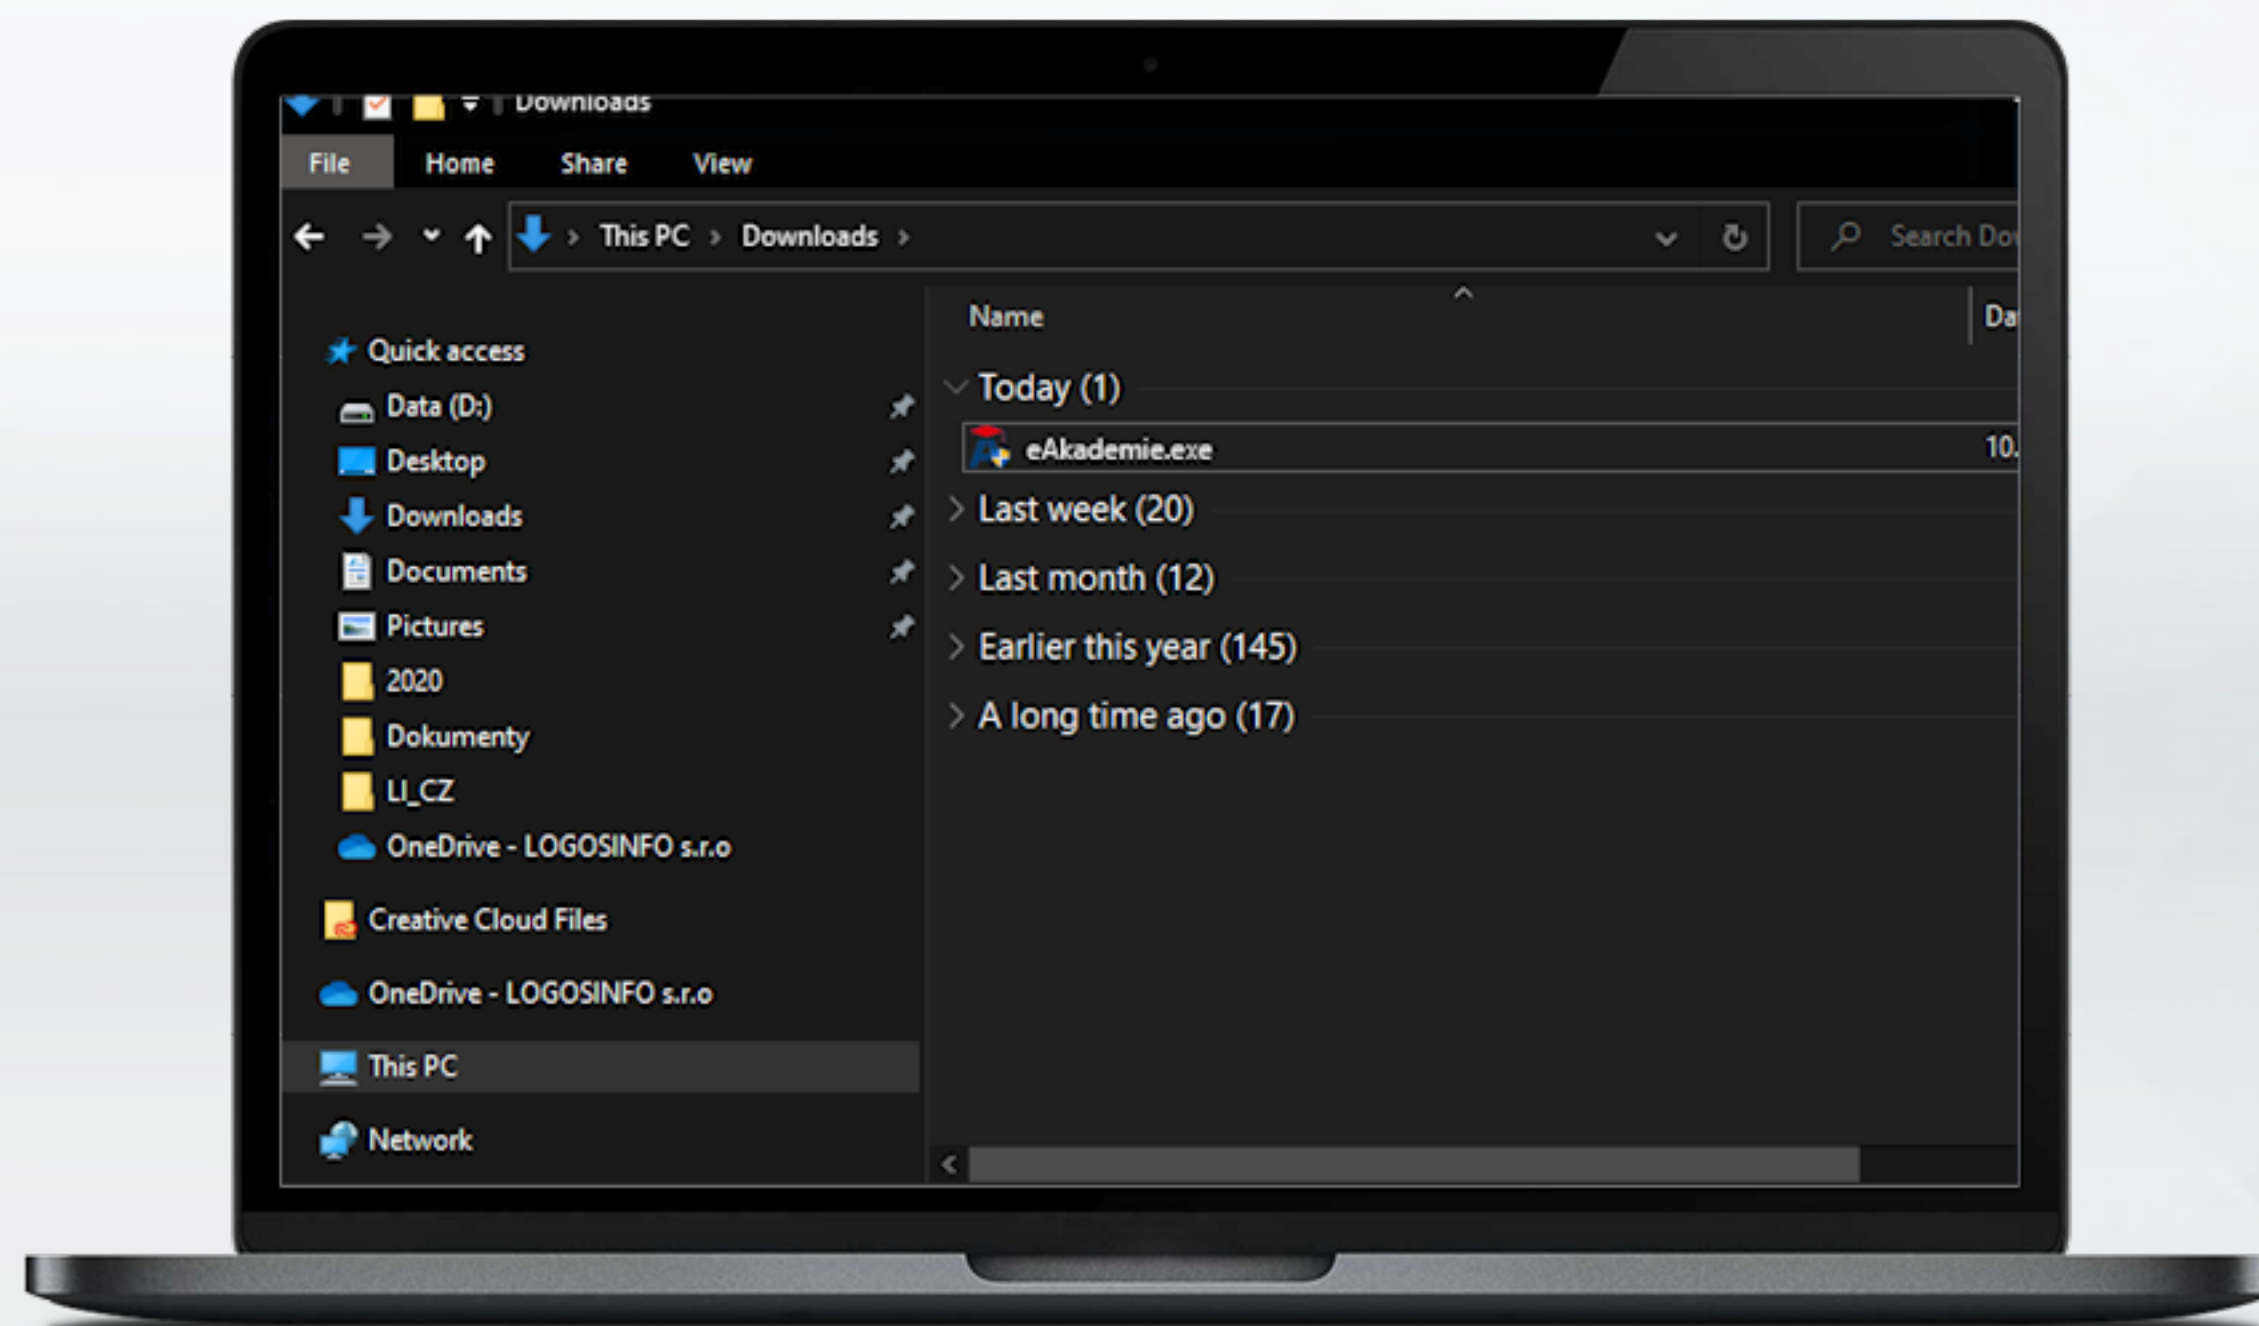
Downloads

File Home Share View

This PC > Downloads >

Search Do

Quick access
Data (D:)
Desktop
Downloads
Documents
Pictures
2020
Dokumenty
LI_CZ
OneDrive - LOGOSINFO s.r.o
Creative Cloud Files
OneDrive - LOGOSINFO s.r.o
This PC
Network

Name
Da

Today (1)
eAkademie.exe
10.
Last week (20)
Last month (12)
Earlier this year (145)
A long time ago (17)